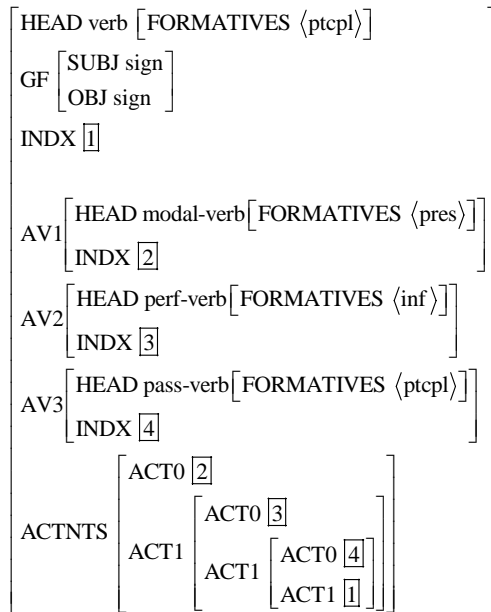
HEAD verb [FORMATIVES ⟨ptcpl⟩]

GF [SUBJ sign
OBJ sign]

INDX 1

AV1 [HEAD modal-verb [FORMATIVES ⟨pres⟩]
INDX 2]

AV2 [HEAD perf-verb [FORMATIVES ⟨inf⟩]
INDX 3]

AV3 [HEAD pass-verb [FORMATIVES ⟨ptcpl⟩]
INDX 4]

ACTNTS [ACT0 2
ACT1 [ACT0 3
ACT1 [ACT0 4
ACT1 1]]]